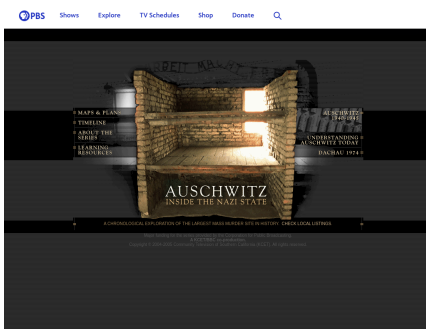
PBS Shows Explore TV Schedules Shop Donate

BEIT MACHT

MAPS & PLANS
TIMELINE
ABOUT THE SERIES
LEARNING RESOURCES

AUSCHWITZ 1940-1945
UNDERSTANDING AUSCHWITZ TODAY
DACHAU 1974

AUSCHWITZ
INSIDE THE NAZI STATE

A CHRONOLOGICAL EXPLORATION OF THE LARGEST MASS MURDER SITE IN HISTORY CHECK LOCAL LISTINGS

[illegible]
Copyright © 2004-2005 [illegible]. All rights reserved.